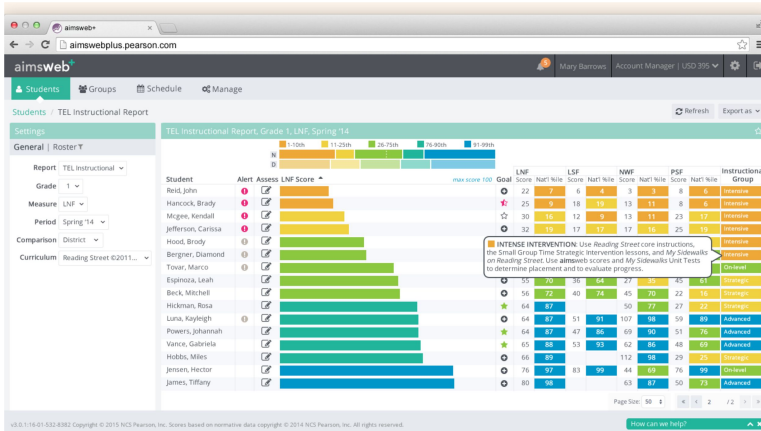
aimsweb+

aimswebplus.pearson.com

aimsweb+

Mary Barrows | Account Manager | USD 395

Students | Groups | Schedule | Manage

Students / TEL Instructional Report

Refresh | Export as

Settings

General | Roster

Report: TEL Instructional
Grade: 1
Measure: LNF
Period: Spring '14
Comparison: District
Curriculum: Reading Street ©2011...

TEL Instructional Report, Grade 1, LNF, Spring '14

1-10th | 11-25th | 26-75th | 76-90th | 91-99th

N
D

max score 100

INTENSE INTERVENTION: Use *Reading Street* core instructions, the Small Group Strategic Intervention lessons, and *My Sidewalks on Reading Street*. Use **aimsweb** scores and *My Sidewalks* Unit Tests to determine placement and to evaluate progress.

| Student | Alert | Assess | LNF Score | Goal | LNF Score | LNF Nat'l %ile | LSF Score | LSF Nat'l %ile | NWF Score | NWF Nat'l %ile | PSF Score | PSF Nat'l %ile | Instructional Group |
|---|---|---|---|---|---|---|---|---|---|---|---|---|---|
| Reid, John | | | | | 22 | 7 | 6 | 4 | 3 | 3 | 8 | 6 | Intensive |
| Hancock, Brady | | | | | 25 | 9 | 18 | 15 | 13 | 11 | 8 | 6 | Intensive |
| Mcgee, Kendall | | | | | 30 | 16 | 12 | 9 | 13 | 11 | 23 | 17 | Intensive |
| Jefferson, Carissa | | | | | 32 | 19 | 17 | 17 | 17 | 16 | 25 | 19 | Intensive |
| Hood, Brody | | | | | | | | | | | | | Intensive |
| Bergner, Diamond | | | | | | | | | | | | | Intensive |
| Tovar, Marco | | | | | | | | | | | | | On-level |
| Espinoza, Leah | | | | | 55 | 70 | 36 | 64 | 27 | 35 | 45 | 61 | Strategic |
| Beck, Mitchell | | | | | 56 | 72 | 40 | 74 | 45 | 70 | 22 | 16 | Strategic |
| Hickman, Rosa | | | | | 64 | 87 | | | 50 | 77 | 27 | 22 | Strategic |
| Luna, Kayleigh | | | | | 64 | 87 | 51 | 91 | 107 | 98 | 59 | 89 | Advanced |
| Powers, Johannah | | | | | 64 | 87 | 47 | 86 | 69 | 90 | 51 | 76 | Advanced |
| Vance, Gabriela | | | | | 65 | 88 | 53 | 93 | 62 | 86 | 48 | 69 | Advanced |
| Hobbs, Miles | | | | | 66 | 89 | | | 112 | 98 | 29 | 25 | Strategic |
| Jensen, Hector | | | | | 76 | 97 | 83 | 99 | 44 | 69 | 76 | 99 | On-level |
| James, Tiffany | | | | | 80 | 98 | | | 63 | 87 | 50 | 73 | Advanced |

Page Size: 50 | 2 | /2

v3.0.1.16-01-S32-8382 Copyright © 2015 NCS Pearson, Inc. Scores based on normative data copyright © 2014 NCS Pearson, Inc. All rights reserved.

How can we help?